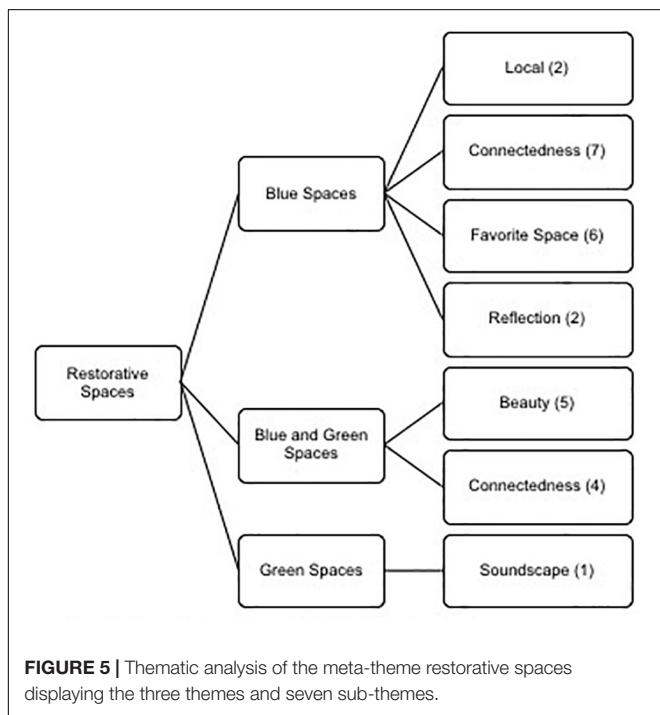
Restorative Spaces

Blue Spaces

Local (2)

Connectedness (7)

Favorite Space (6)

Reflection (2)

Blue and Green Spaces

Beauty (5)

Connectedness (4)

Green Spaces

Soundscape (1)

**FIGURE 5 |** Thematic analysis of the meta-theme restorative spaces displaying the three themes and seven sub-themes.